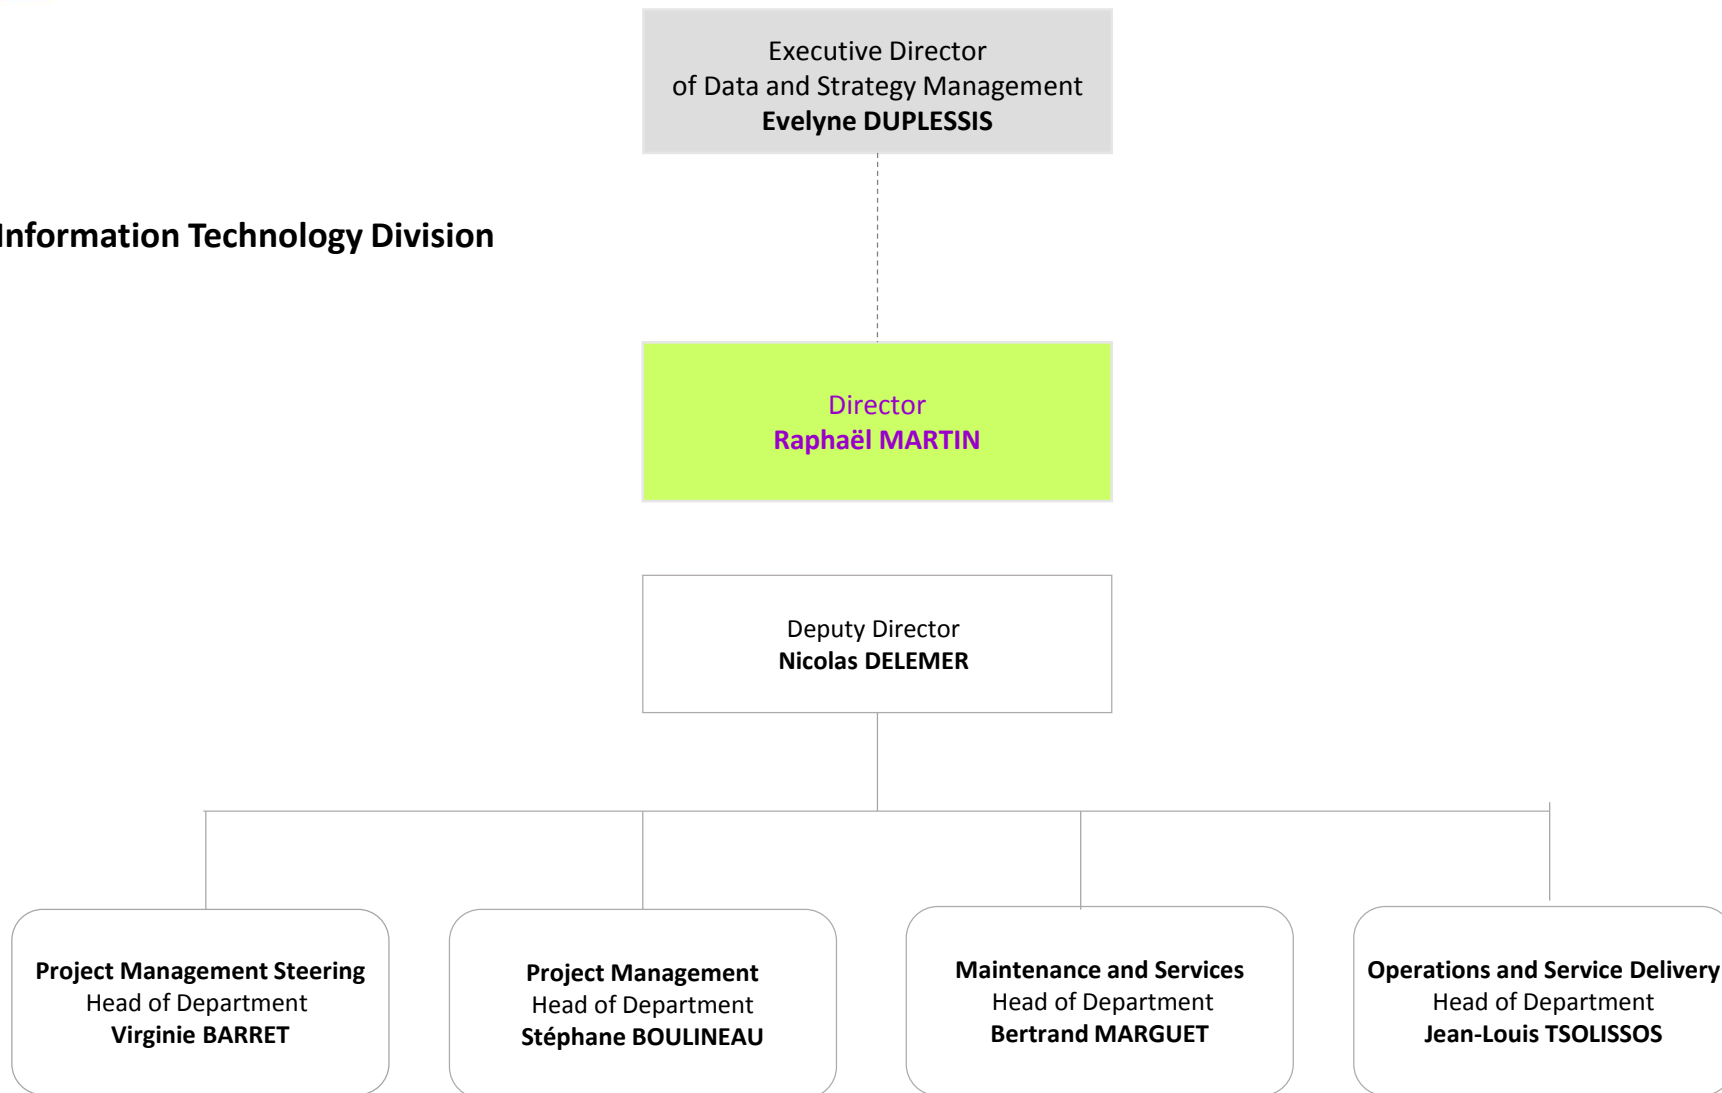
Executive Director
of Data and Strategy Management
**Evelyne DUPLESSIS**

nformation Technology Division

Director
Raphaël MARTIN

Deputy Director
Nicolas DELEMER

Project Management Steering
Head of Department
Virginie BARRET

Project Management
Head of Department
Stéphane BOULINEAU

Maintenance and Services
Head of Department
Bertrand MARGUET

Operations and Service Delivery
Head of Department
Jean-Louis TSOLISSOS